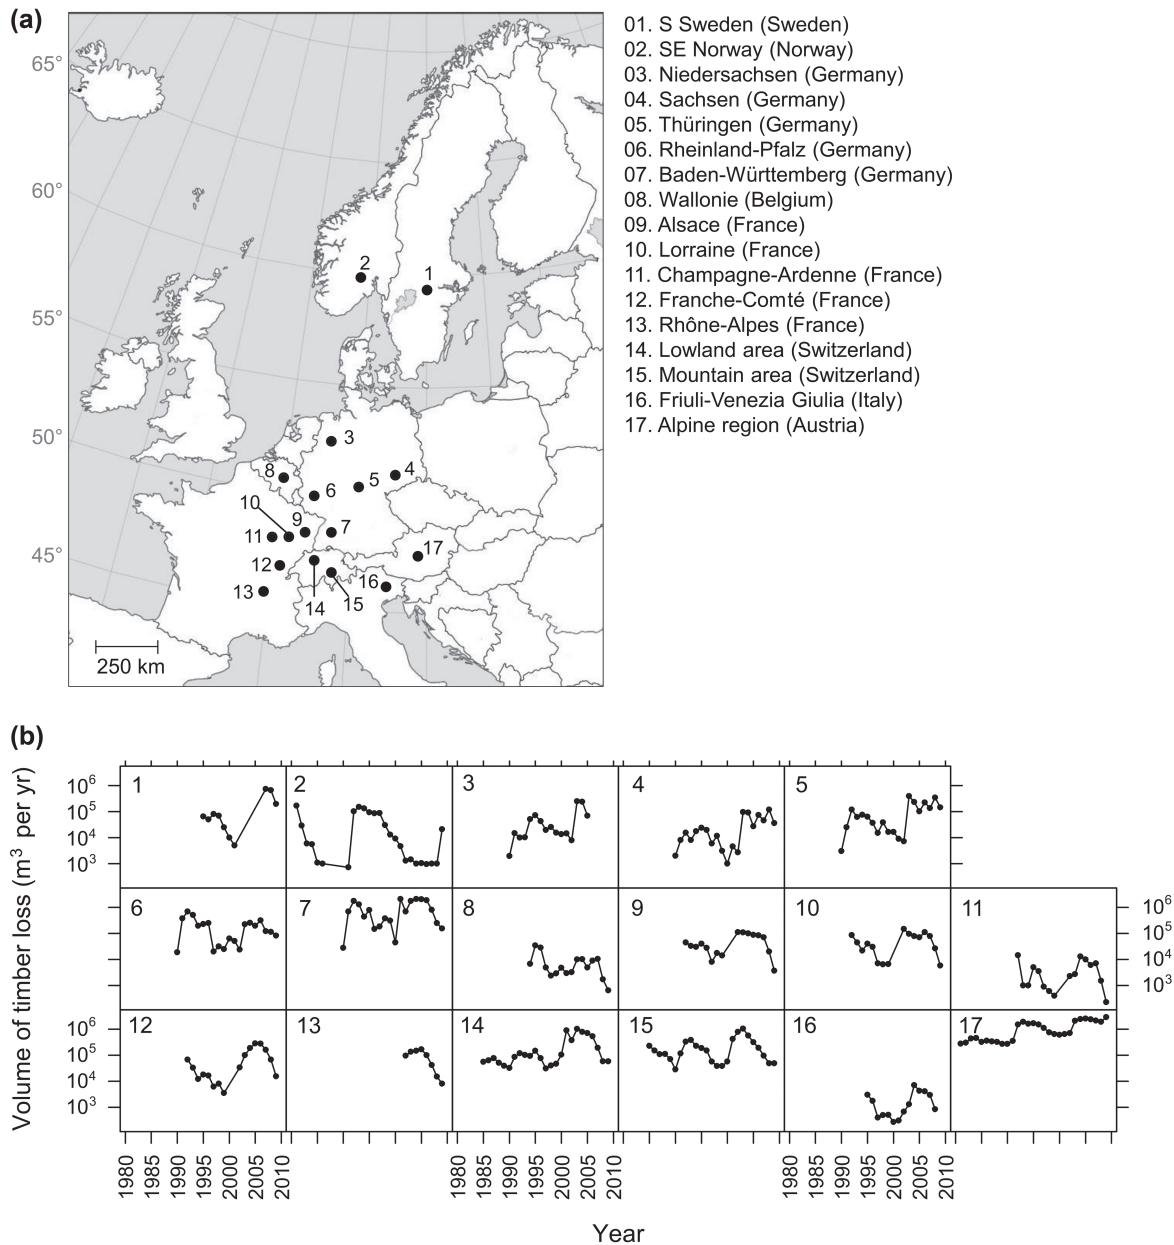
(a)

65°
60°
55°
50°
45°

2
1
3
8
5
4
6
10
9
11
7
17
12
13
14
15
16

250 km

01. S Sweden (Sweden)
02. SE Norway (Norway)
03. Niedersachsen (Germany)
04. Sachsen (Germany)
05. Thüringen (Germany)
06. Rheinland-Pfalz (Germany)
07. Baden-Württemberg (Germany)
08. Wallonie (Belgium)
09. Alsace (France)
10. Lorraine (France)
11. Champagne-Ardenne (France)
12. Franche-Comté (France)
13. Rhône-Alpes (France)
14. Lowland area (Switzerland)
15. Mountain area (Switzerland)
16. Friuli-Venezia Giulia (Italy)
17. Alpine region (Austria)

(b)

Volume of timber loss (m$^3$ per yr)

$10^6$
$10^5$
$10^4$
$10^3$

1
2
3
4
5
6
7
8
9
10
11
12
13
14
15
16
17

$10^6$
$10^5$
$10^4$
$10^3$

$10^6$
$10^5$
$10^4$
$10^3$

1980 1985 1990 1995 2000 2005 2010
1980 1985 1990 1995 2000 2005 2010
1980 1985 1990 1995 2000 2005 2010

Year